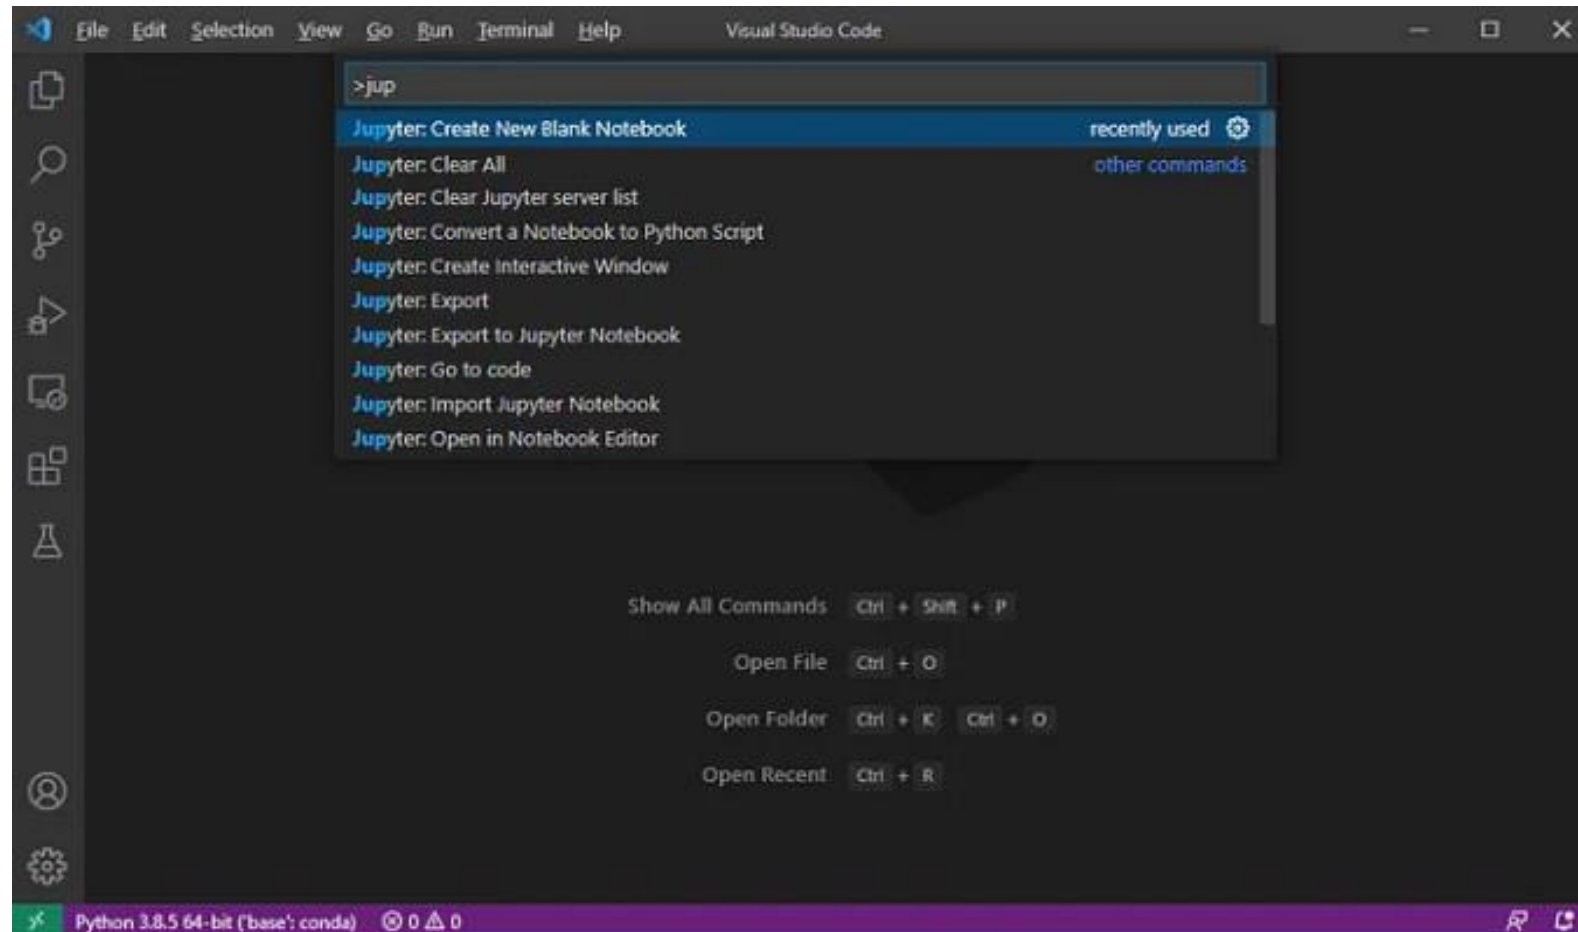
File Edit Selection View Go Run Terminal Help Visual Studio Code

>jup

Jupyter: Create New Blank Notebook recently used

Jupyter: Clear All other commands

Jupyter: Clear Jupyter server list

Jupyter: Convert a Notebook to Python Script

Jupyter: Create Interactive Window

Jupyter: Export

Jupyter: Export to Jupyter Notebook

Jupyter: Go to code

Jupyter: Import Jupyter Notebook

Jupyter: Open in Notebook Editor

Show All Commands Ctrl + Shift + P

Open File Ctrl + O

Open Folder Ctrl + K Ctrl + O

Open Recent Ctrl + R

Python 3.8.5 64-bit ('base': conda) ⊗ 0 ⚠ 0